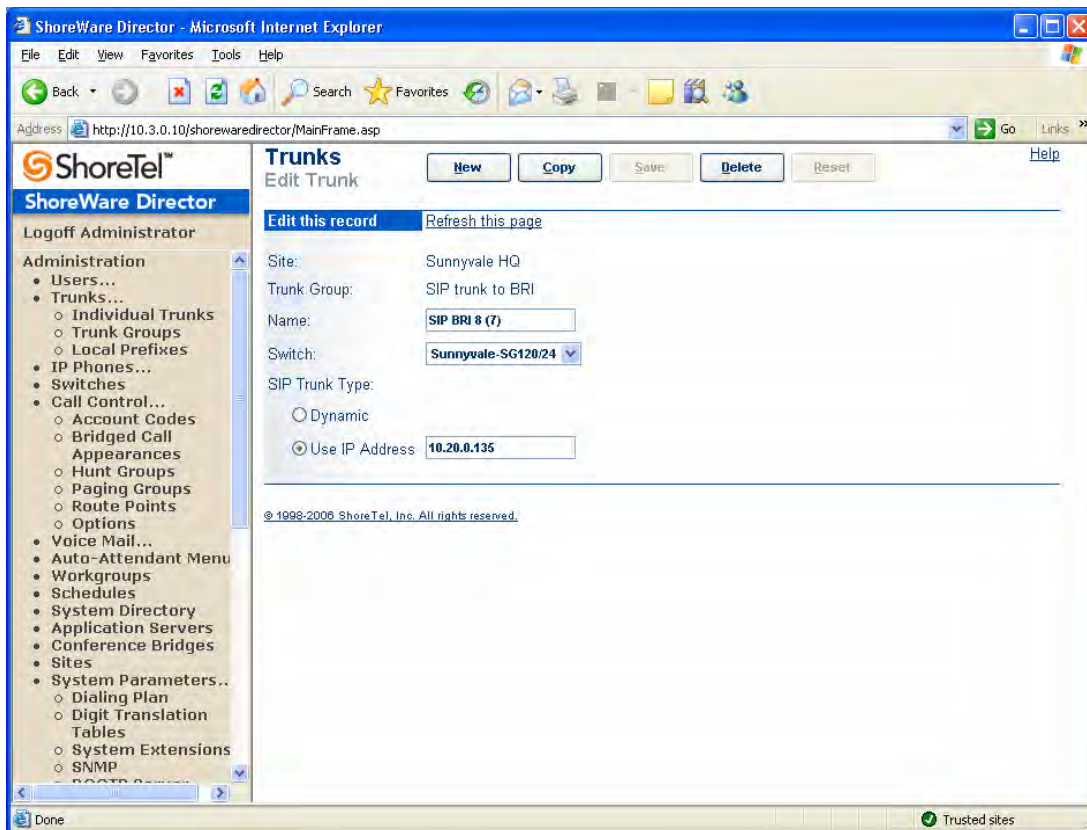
ShoreWare Director - Microsoft Internet Explorer

File Edit View Favorites Tools Help

Back Search Favorites

Address http://10.3.0.10/shorewaredirector/MainFrame.asp Go Links

ShoreTel™

ShoreWare Director

Logoff Administrator

Administration
• Users...
• Trunks...
  ○ Individual Trunks
  ○ Trunk Groups
  ○ Local Prefixes
• IP Phones...
• Switches
• Call Control...
  ○ Account Codes
  ○ Bridged Call Appearances
  ○ Hunt Groups
  ○ Paging Groups
  ○ Route Points
  ○ Options
• Voice Mail...
• Auto-Attendant Menu
• Workgroups
• Schedules
• System Directory
• Application Servers
• Conference Bridges
• Sites
• System Parameters..
  ○ Dialing Plan
  ○ Digit Translation Tables
  ○ System Extensions
  ○ SNMP
  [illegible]

Trunks
Edit Trunk

New Copy Save Delete Reset

Help

Edit this record Refresh this page

Site: Sunnyvale HQ

Trunk Group: SIP trunk to BRI

Name: SIP BRI 8 (7)

Switch: Sunnyvale-SG120/24

SIP Trunk Type:

Dynamic

Use IP Address 10.20.0.135

© 1998-2006 ShoreTel, Inc. All rights reserved.

Done

Trusted sites